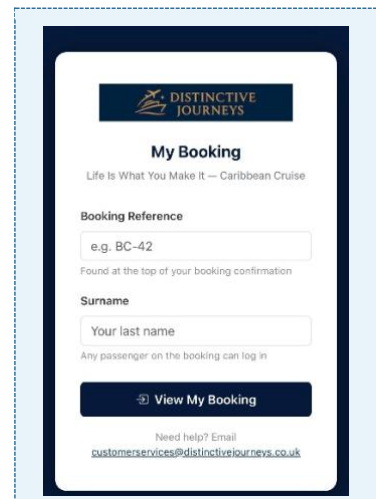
DISTINCTIVE JOURNEYS

My Booking

Life Is What You Make It — Caribbean Cruise

Booking Reference

e.g. BC-42

Found at the top of your booking confirmation

Surname

Your last name

Any passenger on the booking can log in

View My Booking

Need help? Email customerservices@distinctivejourneys.co.uk